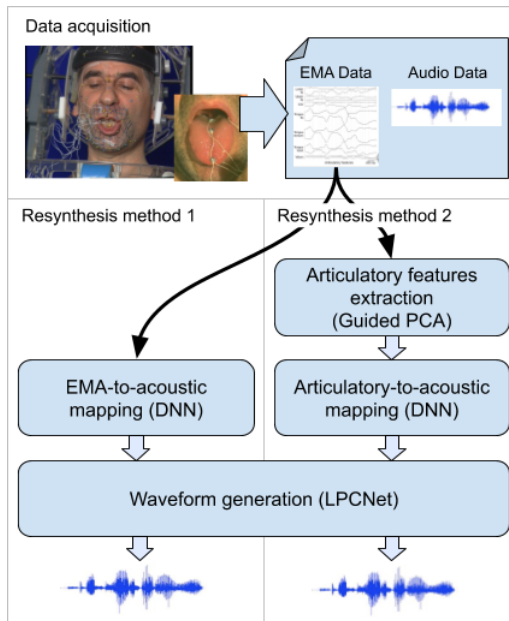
Data acquisition

EMA Data

Audio Data

Resynthesis method 1

Resynthesis method 2

Articulatory features extraction (Guided PCA)

EMA-to-acoustic mapping (DNN)

Articulatory-to-acoustic mapping (DNN)

Waveform generation (LPCNet)